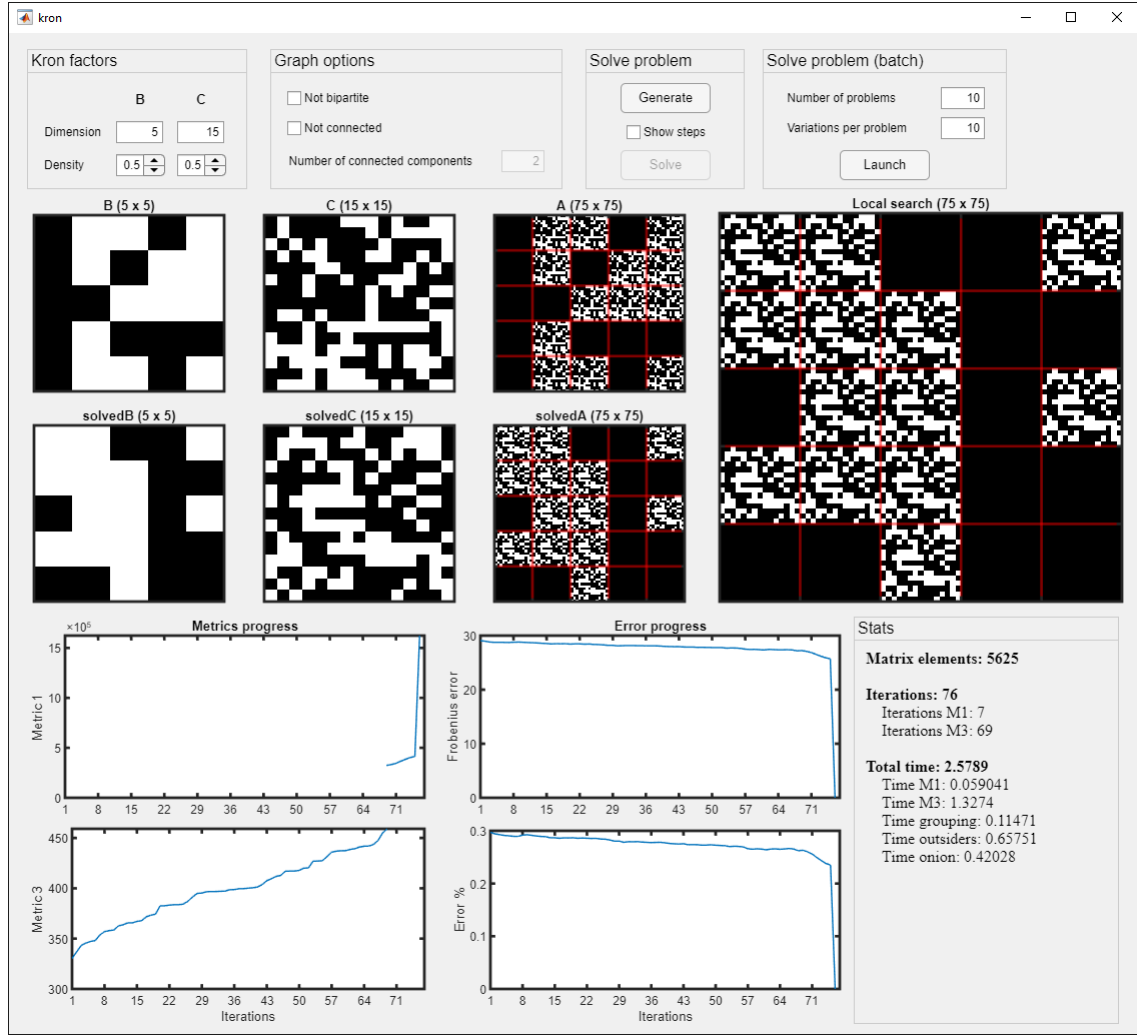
kron

Kron factors

B C

Dimension 5 15

Density 0.5 0.5

Graph options

Not bipartite

Not connected

Number of connected components 2

Solve problem

Generate

Show steps

Solve

Solve problem (batch)

Number of problems 10

Variations per problem 10

Launch

B (5 x 5)

C (15 x 15)

A (75 x 75)

Local search (75 x 75)

solvedB (5 x 5)

solvedC (15 x 15)

solvedA (75 x 75)

Metrics progress

$\times10^5$

15
10
5
0

Metric 1

1 8 15 22 29 36 43 50 57 64 71

450
400
350
300

Metric 3

1 8 15 22 29 36 43 50 57 64 71

Iterations

Error progress

30
20
10
0

Frobenius error

1 8 15 22 29 36 43 50 57 64 71

0.3
0.2
0.1
0

Error %

1 8 15 22 29 36 43 50 57 64 71

Iterations

Stats

Matrix elements: 5625

Iterations: 76
Iterations M1: 7
Iterations M3: 69

Total time: 2.5789
Time M1: 0.059041
Time M3: 1.3274
Time grouping: 0.11471
Time outsiders: 0.65751
Time onion: 0.42028